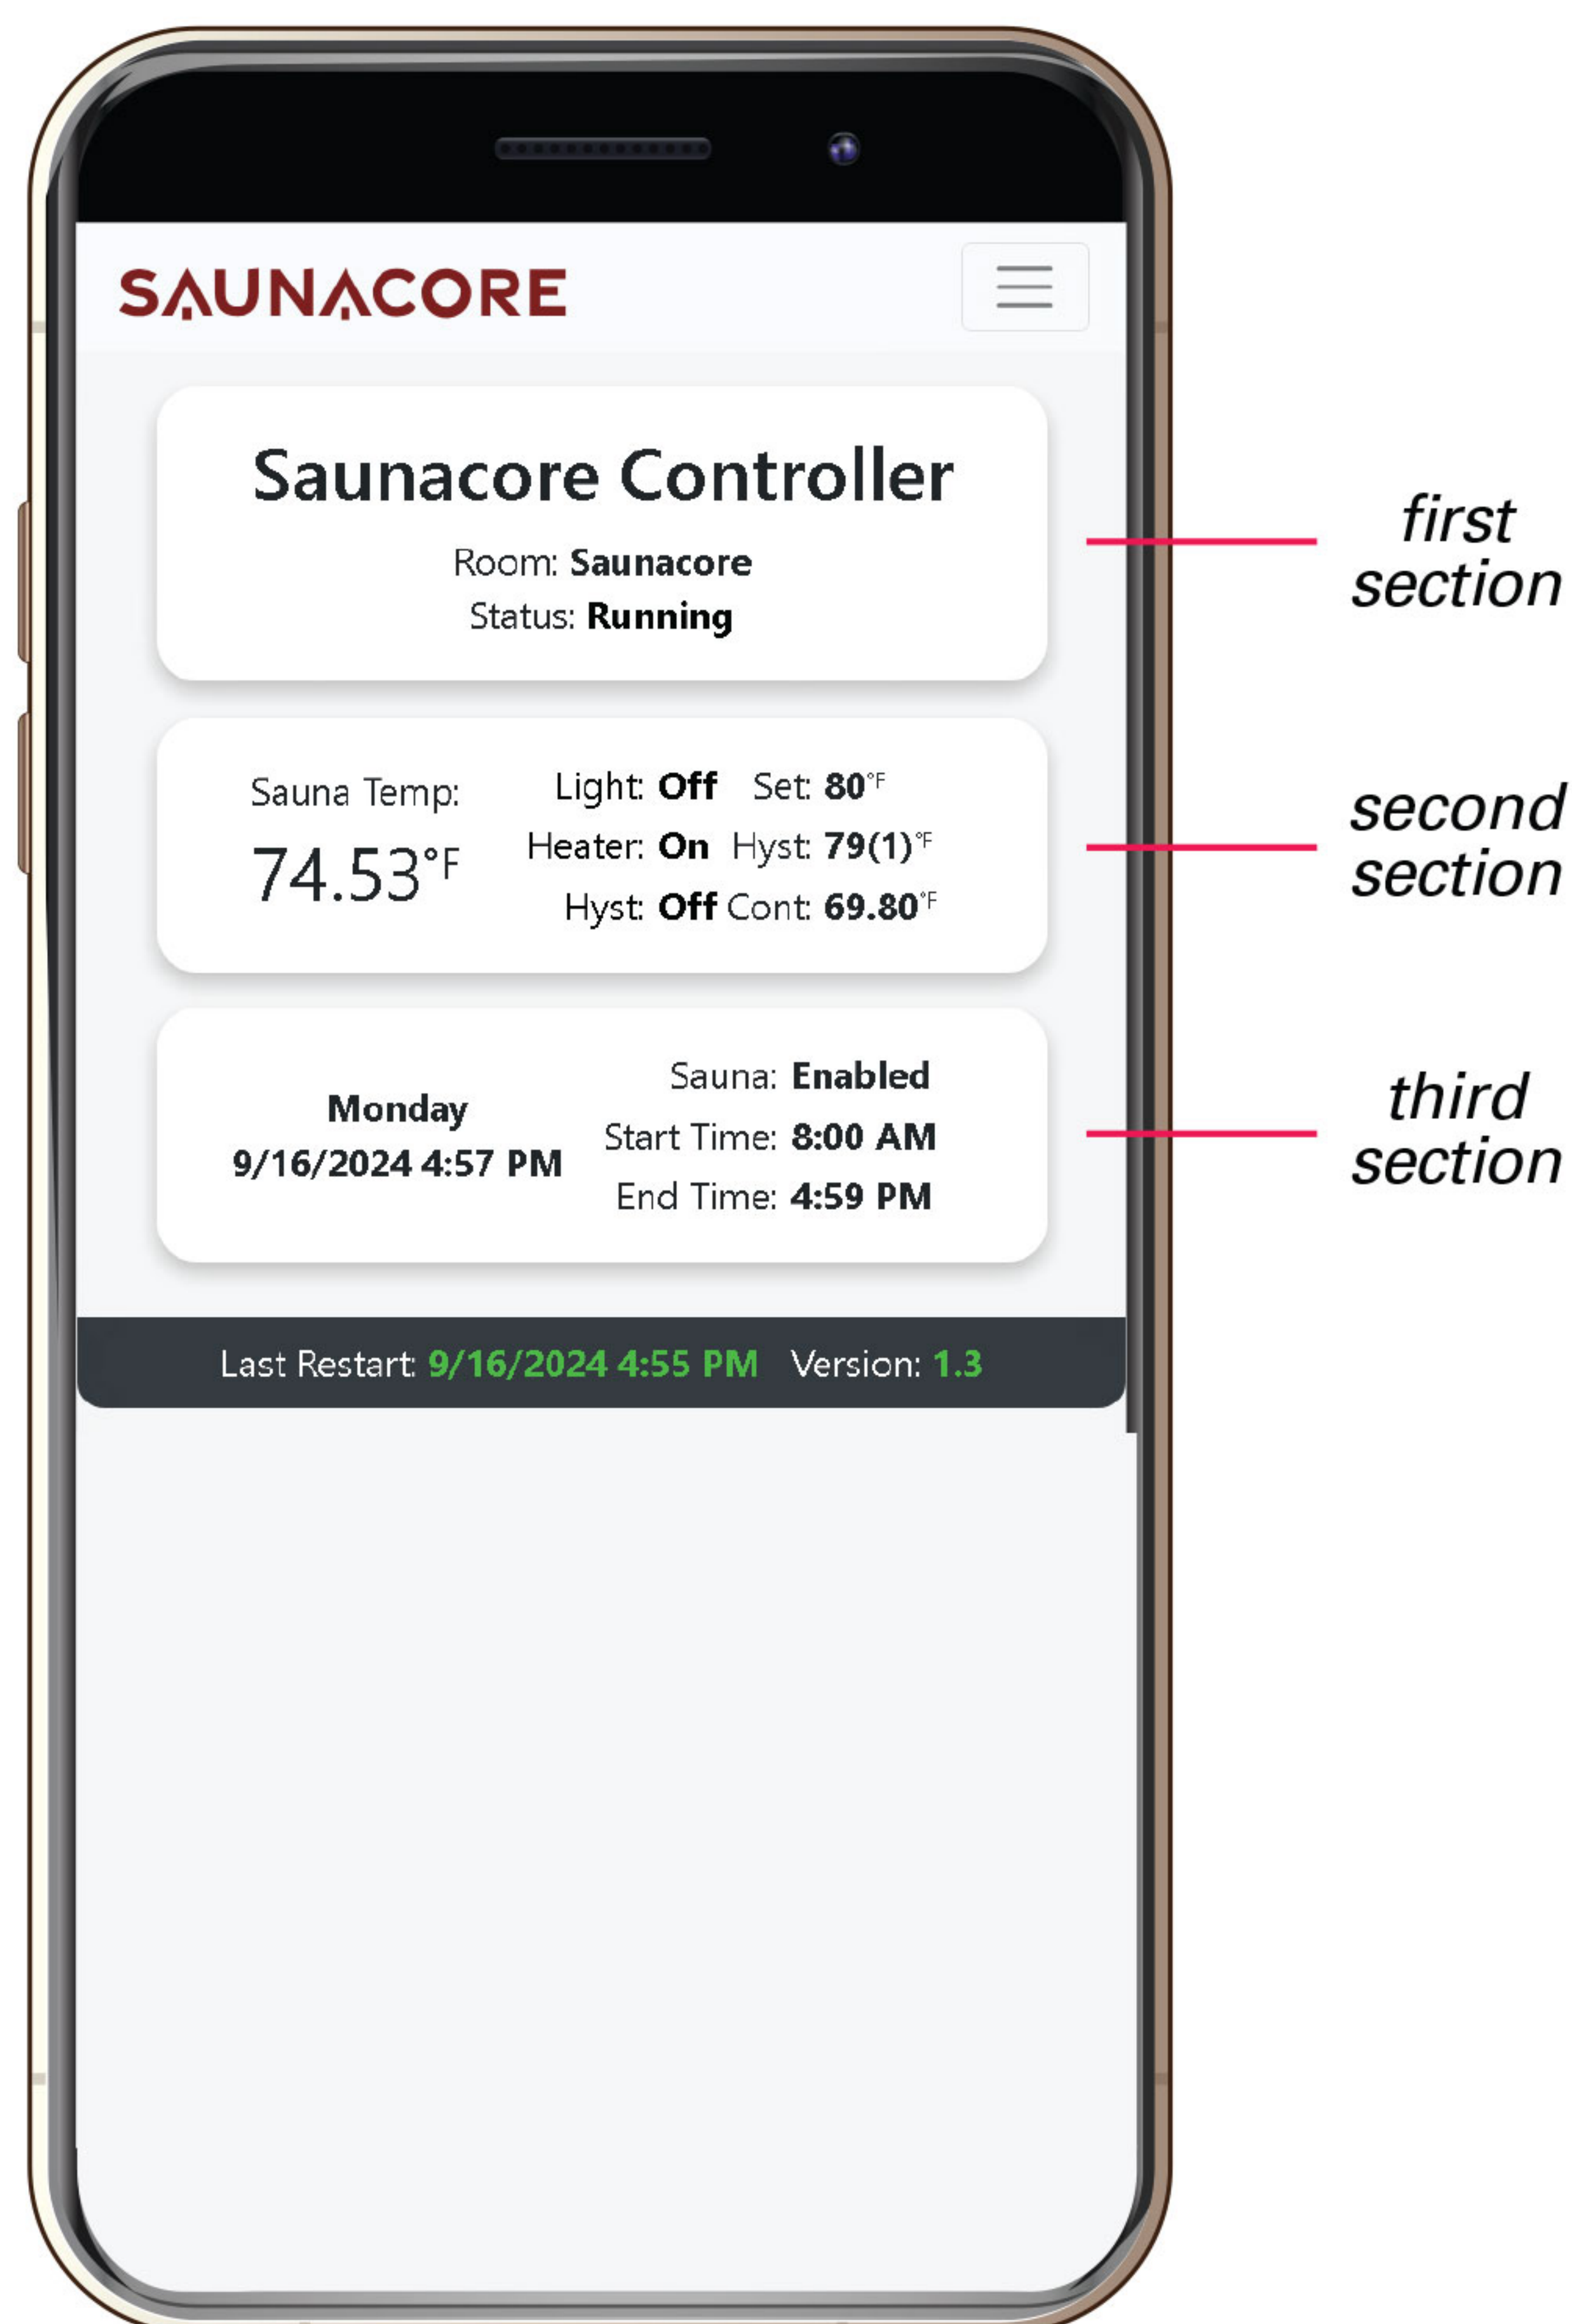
SAUNACORE

Saunacore Controller
Room: Saunacore
Status: Running

first section

Sauna Temp:
74.53°F

Light: Off Set: 80°F
Heater: On Hyst: 79(1)°F
Hyst: Off Cont: 69.80°F

second section

Monday
9/16/2024 4:57 PM

Sauna: Enabled
Start Time: 8:00 AM
End Time: 4:59 PM

third section

Last Restart: 9/16/2024 4:55 PM Version: 1.3